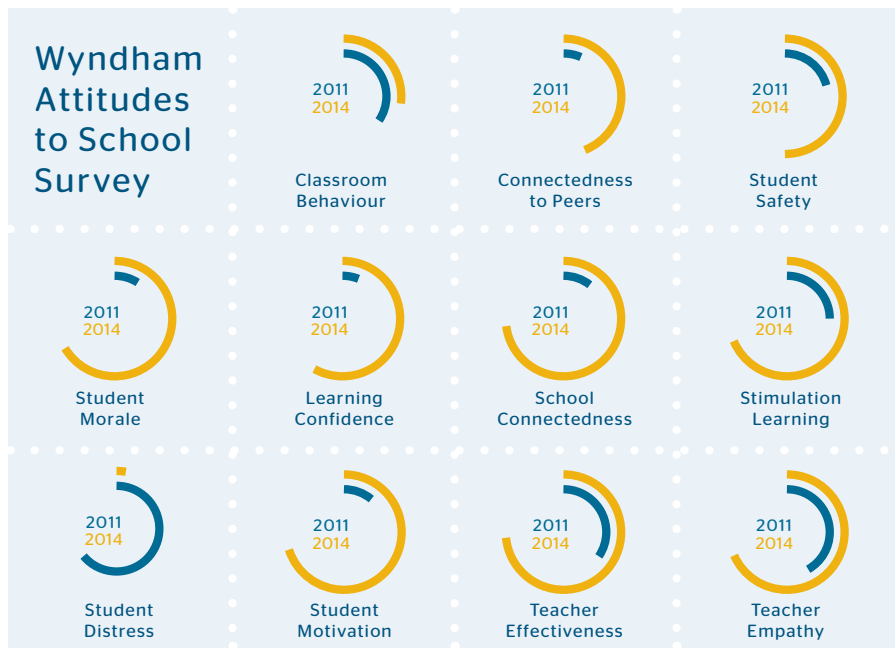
Wyndham Attitudes to School Survey

2011
2014
Classroom Behaviour

2011
2014
Connectedness to Peers

2011
2014
Student Safety

2011
2014
Student Morale

2011
2014
Learning Confidence

2011
2014
School Connectedness

2011
2014
Stimulation Learning

2011
2014
Student Distress

2011
2014
Student Motivation

2011
2014
Teacher Effectiveness

2011
2014
Teacher Empathy